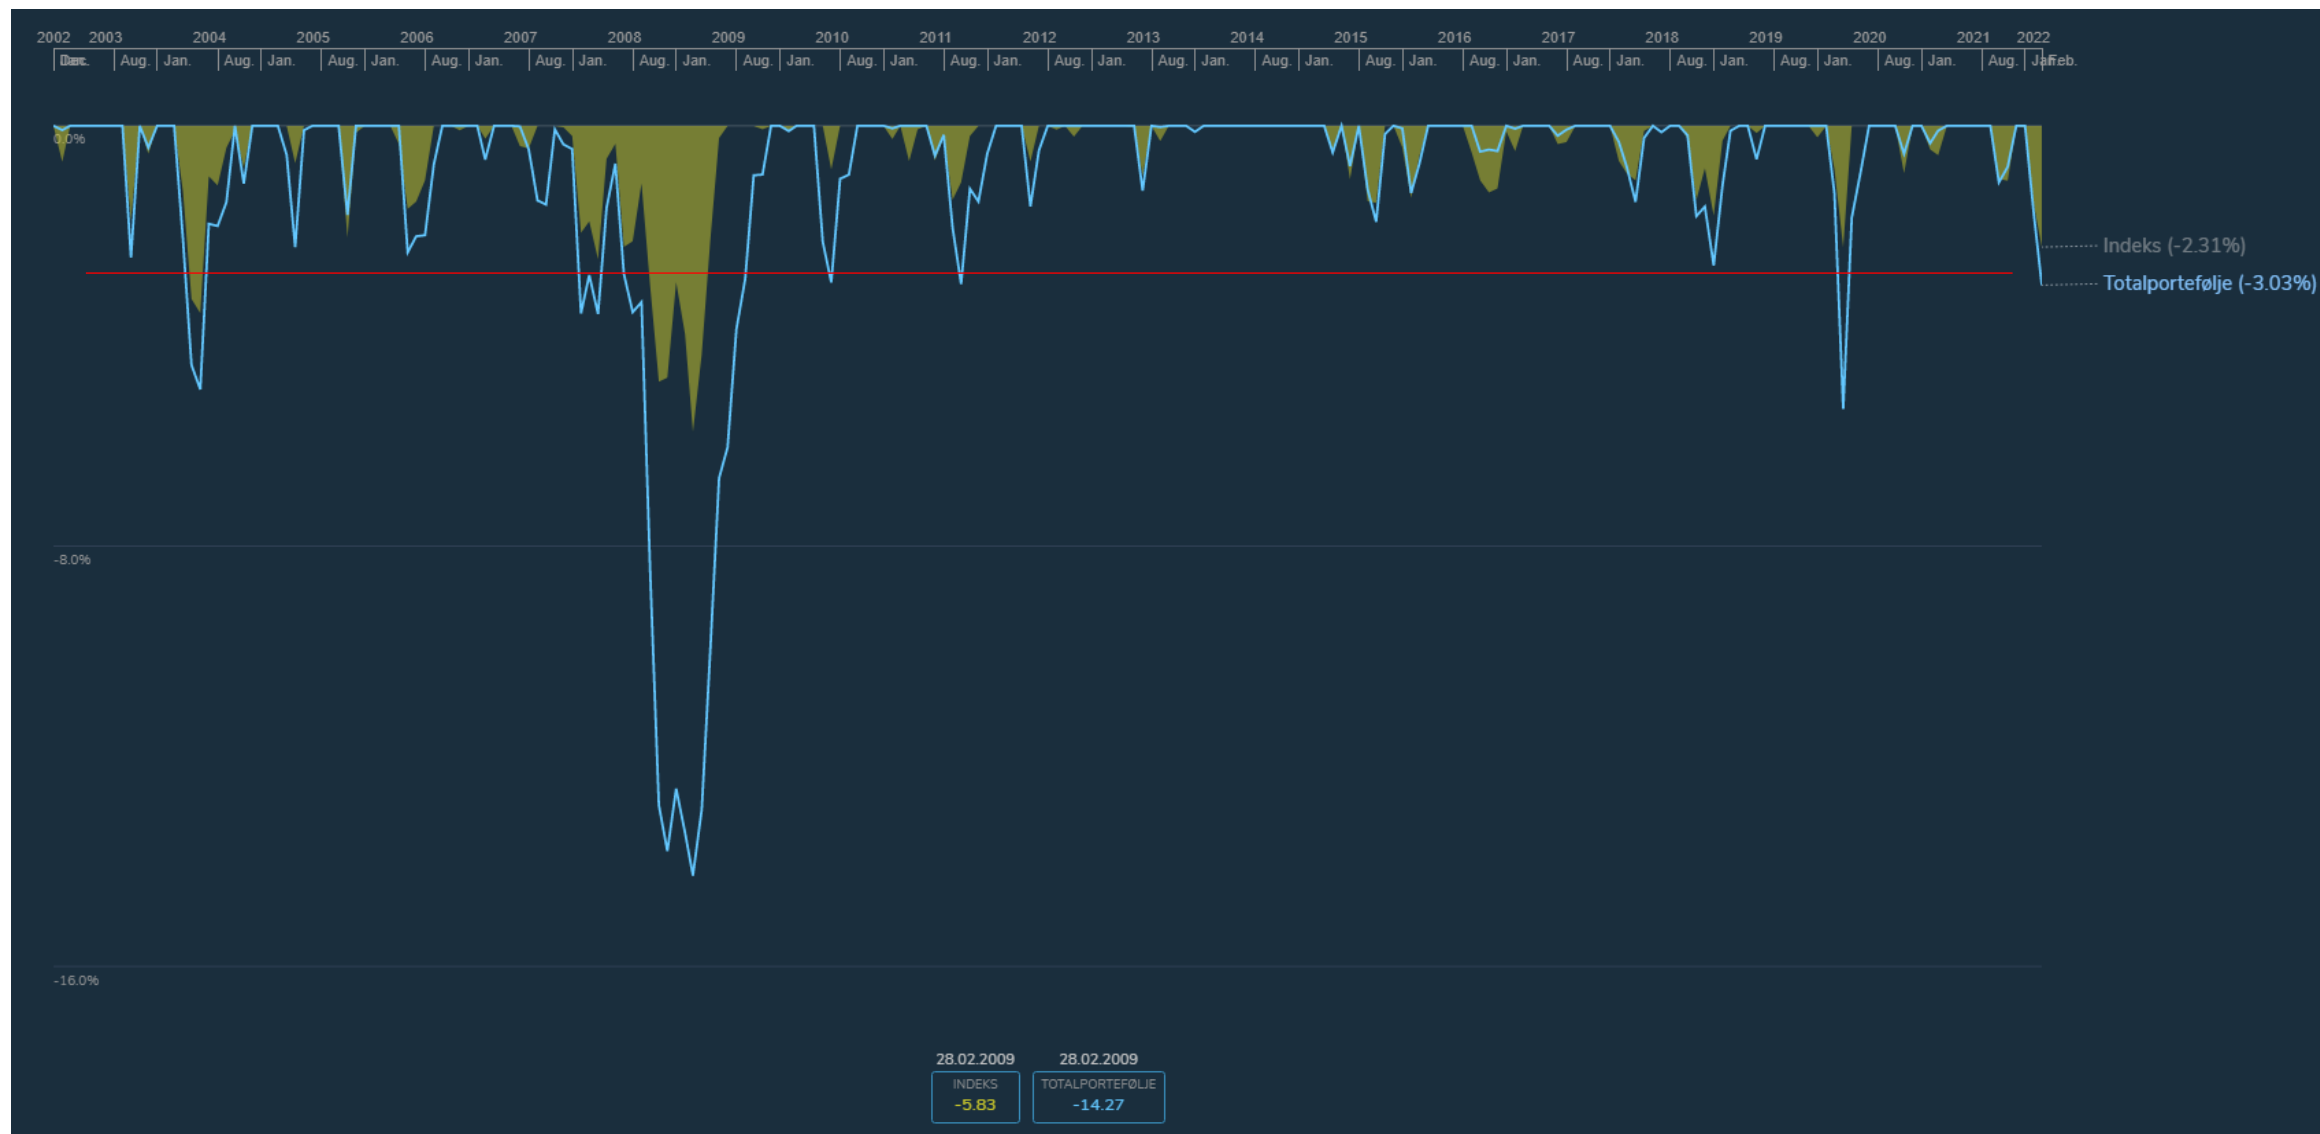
2002 2003 2004 2005 2006 2007 2008 2009 2010 2011 2012 2013 2014 2015 2016 2017 2018 2019 2020 2021 2022

Dec. Aug. Jan. Aug. Jan. Aug. Jan. Aug. Jan. Aug. Jan. Aug. Jan. Aug. Jan. Aug. Jan. Aug. Jan. Aug. Jan. Aug. Jan. Aug. Jan. Aug. Jan. Aug. Jan. Aug. Jan. Aug. Jan. Aug. Jan. Aug. Jan. Aug. Jan. Aug. Jan. Feb.

0.0%

-8.0%

-16.0%

Indeks (-2.31%)

Totalportefølje (-3.03%)

28.02.2009
INDEKS
-5.83

28.02.2009
TOTALPORTEFØLJE
-14.27